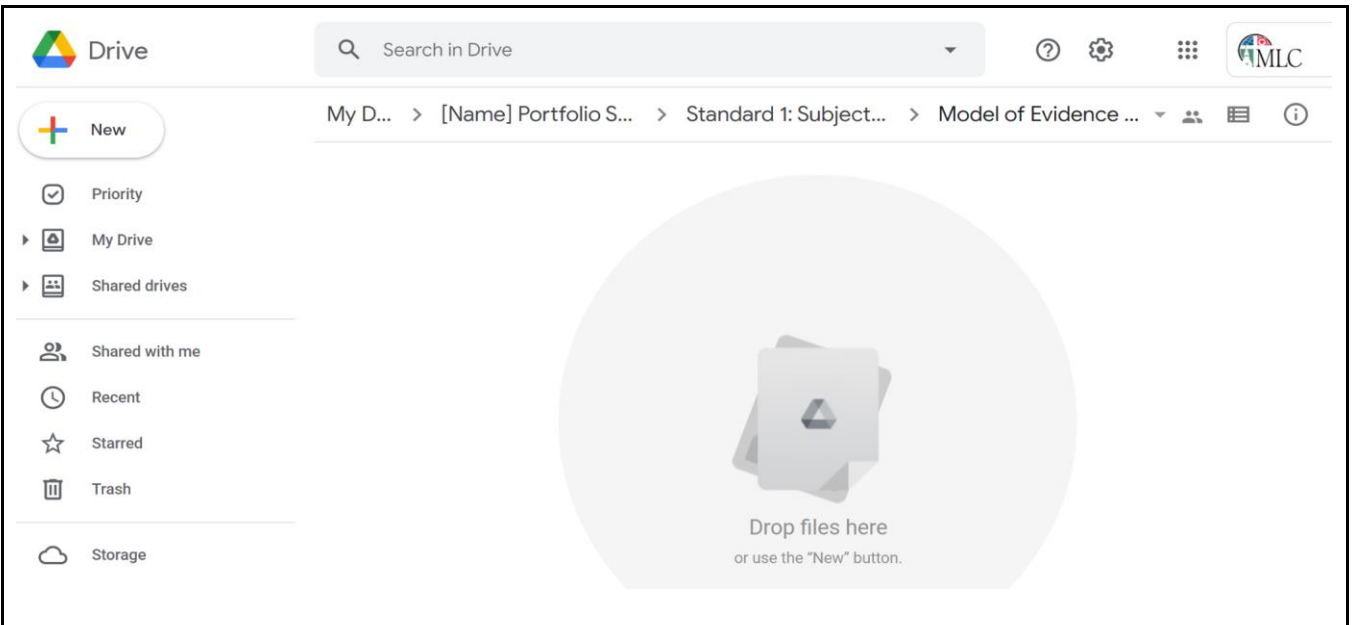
Drive

Search in Drive

MLC

New

Priority

My Drive

Shared drives

Shared with me

Recent

Starred

Trash

Storage

My D... > [Name] Portfolio S... > Standard 1: Subject... > Model of Evidence ...

Drop files here
or use the "New" button.